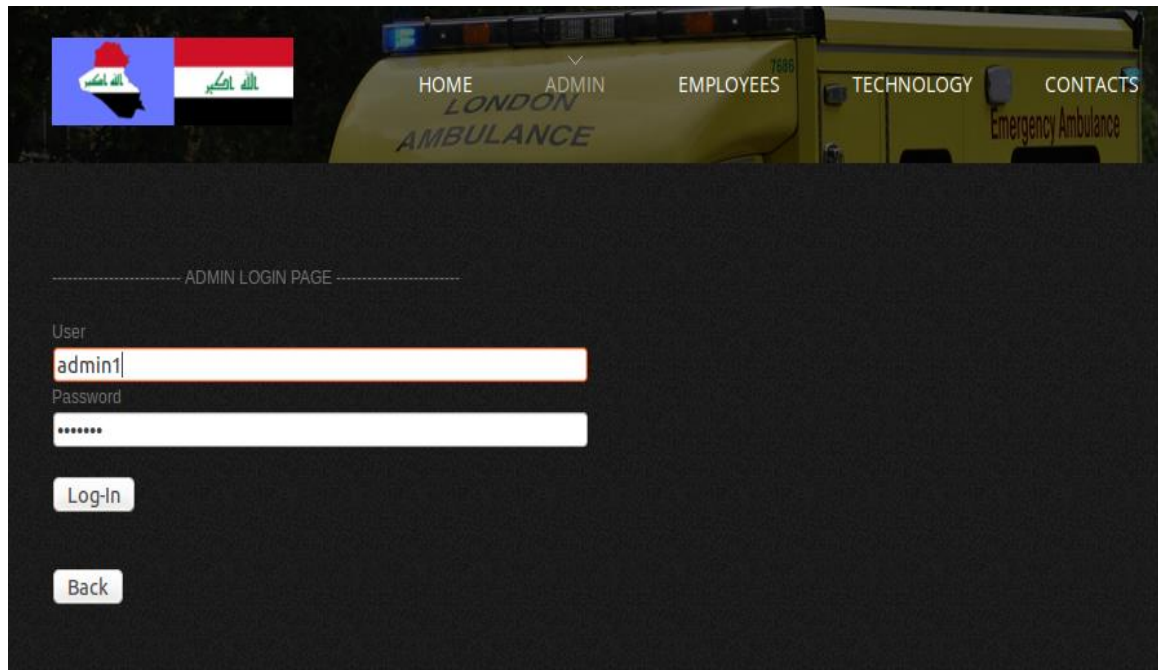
الله اكبر الله اكبر

HOME ADMIN EMPLOYEES TECHNOLOGY CONTACTS

LONDON AMBULANCE

7686

Emergency Ambulance

------------------------ ADMIN LOGIN PAGE ------------------------

User

admin1

Password

•••••••

Log-In

Back